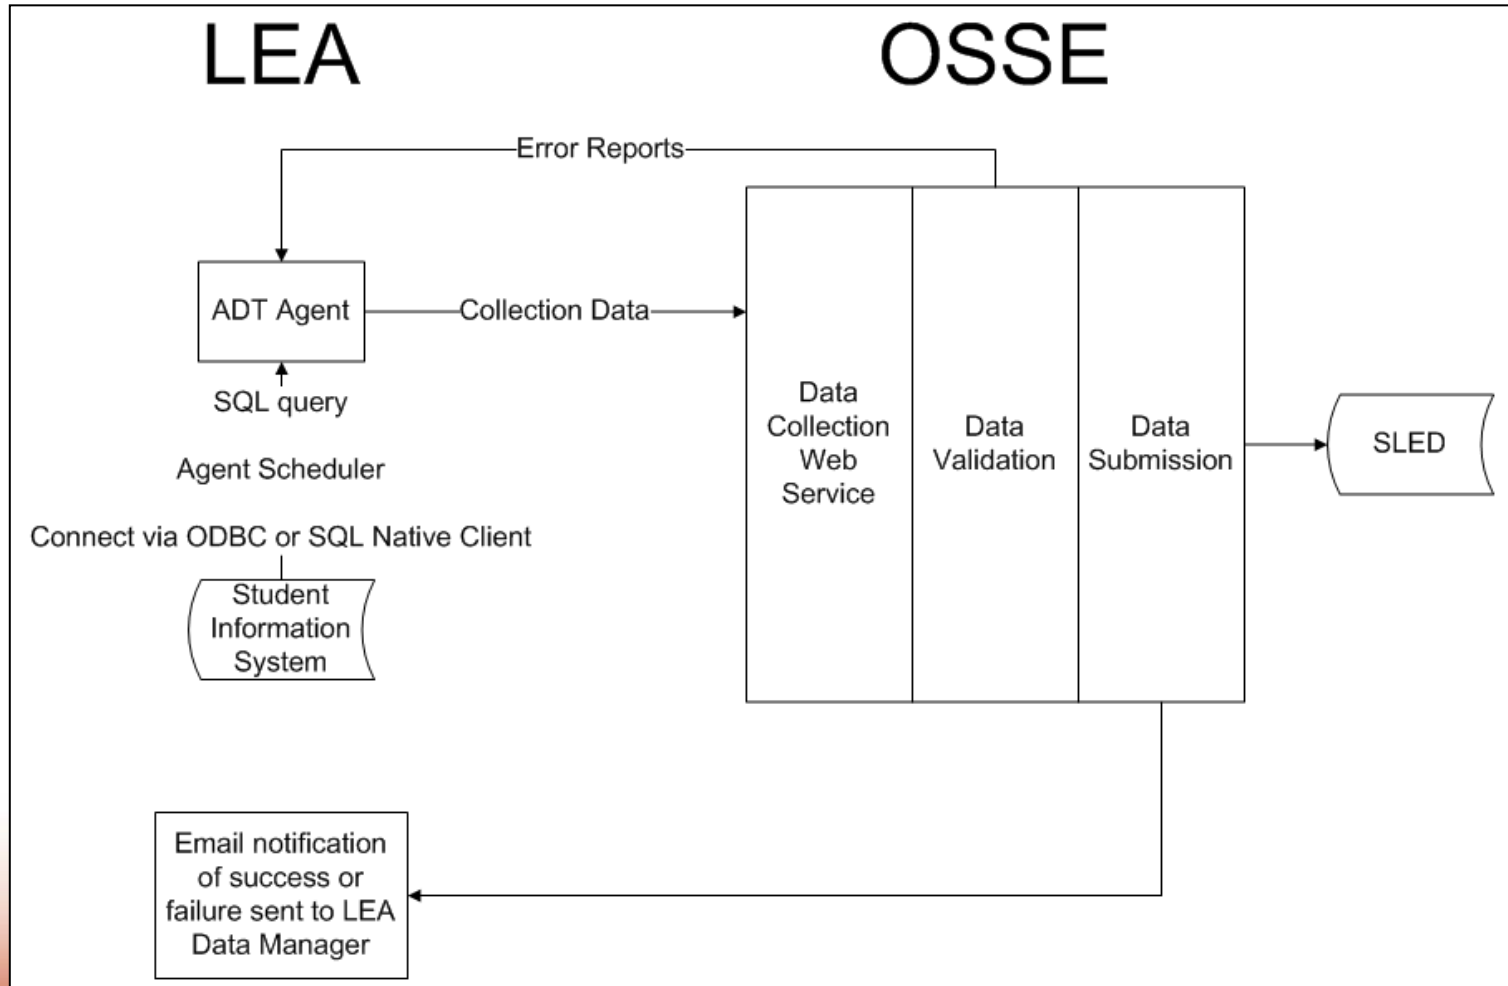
LEA

OSSE

Error Reports

ADT Agent

Collection Data

SQL query

Agent Scheduler

Connect via ODBC or SQL Native Client

Student Information System

Data Collection Web Service

Data Validation

Data Submission

SLED

Email notification of success or failure sent to LEA Data Manager